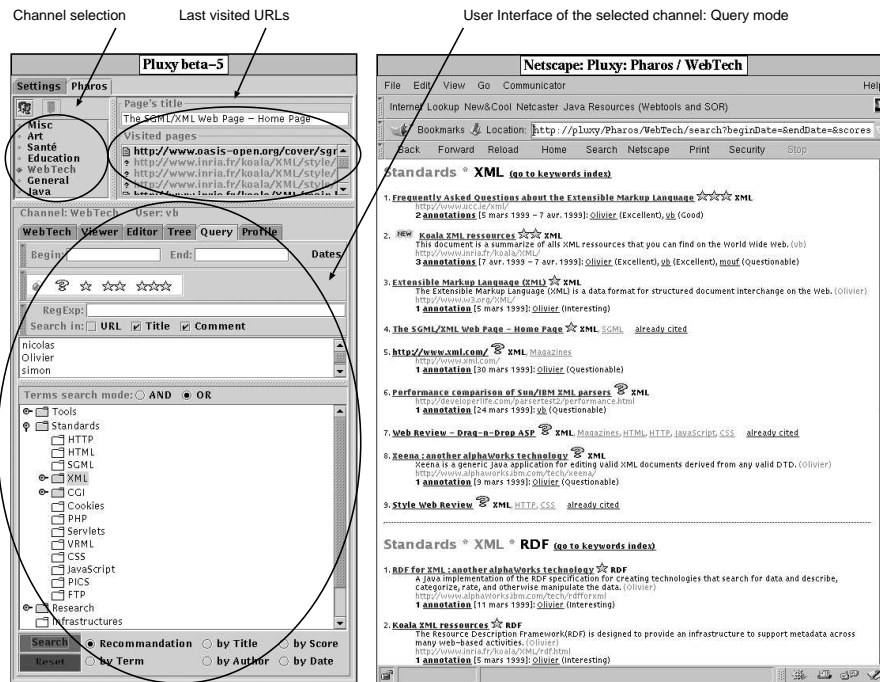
Channel selection

Last visited URLs

User Interface of the selected channel: Query mode

Pluxy beta-5

Settings Pharos

Misc
Art
Santé
Education
WebTech
General
Java

Page's title
The SGML/XML Web Page - Home Page

Visited pages
http://www.oasis-open.org/cover/sgr
http://www.inria.fr/koala/XML/style/
http://www.inria.fr/koala/XML/style/
http://www.inria.fr/koala/XML/style/

Channel: WebTech User: vb

WebTech Viewer Editor Tree Query Profile

Begin: End: Dates

RegExp:
Search in: URL Title Comment

nicolas
Olivier
simon

Terms search mode: AND OR

Tools
Standards
HTTP
HTML
SGML
XML
CGI
Cookies
PHP
Servlets
VRML
CSS
JavaScript
PICS
FTP
Research
Infrastructures

Search Recommandation by Title by Score
Reset by Term by Author by Date

Netscape: Pluxy: Pharos / WebTech

File Edit View Go Communicator Help

Internet Lookup New&Cool Netcaster Java Resources (Webtools and SOR)

Bookmarks Location: http://pluxy/Pharos/WebTech/search?beginDate=&endDate=&scores

Back Forward Reload Home Search Netscape Print Security Stop

Standards * XML (go to keywords index)

1. Frequently Asked Questions about the Extensible Markup Language XML
http://www.ucc.ie/xml/
2 annotations [5 mars 1999 - 7 avr. 1999]: Olivier (Excellent), vb (Good)

2. NEW Koala XML ressources XML
This document is a summarize of alls XML ressources that you can find on the World Wide Web. (vb)
http://www.inria.fr/koala/XML/
3 annotations [7 avr. 1999 - 7 avr. 1999]: Olivier (Excellent), vb (Excellent), mouf (Questionable)

3. Extensible Markup Language (XML) XML
The Extensible Markup Language (XML) is a data format for structured document interchange on the Web. (Olivier)
http://www.w3.org/XML/
1 annotation [5 mars 1999]: Olivier (Interesting)

4. The SGML/XML Web Page - Home Page XML, SGML already cited

5. http://www.xml.com/ XML, Magazines
http://www.xml.com/
1 annotation [30 mars 1999]: Olivier (Questionable)

6. Performance comparison of Sun/IBM XML parsers XML
http://developerlife.com/parsertest2/performance.html
1 annotation [24 mars 1999]: vb (Questionable)

7. Web Review - Drag-n-Drop ASP XML, Magazines, HTML, HTTP, JavaScript, CSS already cited

8. Xeena : another alphaWorks technology XML
Xeena is a generic Java application for editing valid XML documents derived from any valid DTD. (Olivier)
http://www.alphaworks.ibm.com/tech/xeena/
1 annotation [9 mars 1999]: Olivier (Questionable)

9. Style Web Review XML, HTTP, CSS already cited

Standards * XML * RDF (go to keywords index)

1. RDF for XML : another alphaWorks technology RDF
A Java implementation of the RDF specification for creating technologies that search for data and describe, categorize, rate, and otherwise manipulate the data. (Olivier)
http://www.alphaworks.ibm.com/tech/rdfforxml
1 annotation [11 mars 1999]: Olivier (Interesting)

2. Koala XML ressources RDF
The Resource Description Framework(RDF) is designed to provide an infrastructure to support metadata across many web-based activities. (Olivier)
http://www.inria.fr/koala/XML/rdf.html
1 annotation [5 mars 1999]: Olivier (Interesting)